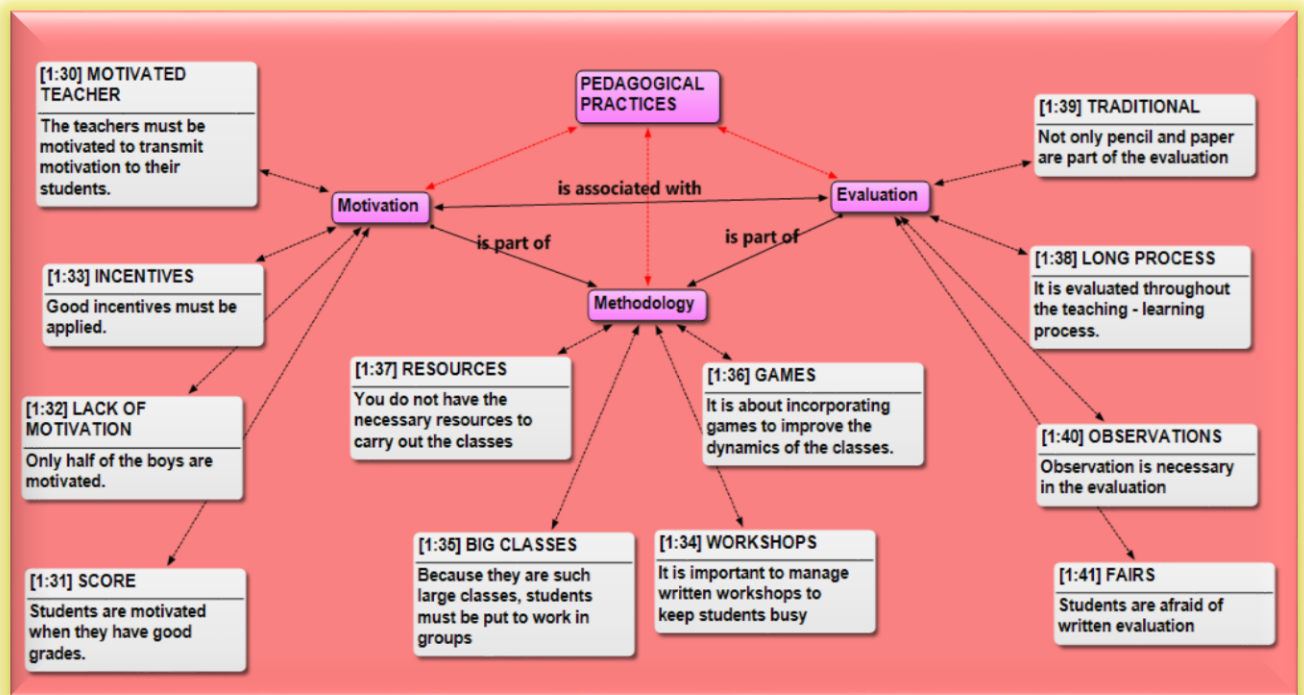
[1:30] MOTIVATED TEACHER

The teachers must be motivated to transmit motivation to their students.

PEDAGOGICAL PRACTICES

[1:39] TRADITIONAL

Not only pencil and paper are part of the evaluation

Motivation

is associated with

Evaluation

is part of

is part of

Methodology

[1:33] INCENTIVES

Good incentives must be applied.

[1:38] LONG PROCESS

It is evaluated throughout the teaching - learning process.

[1:37] RESOURCES

You do not have the necessary resources to carry out the classes

[1:36] GAMES

It is about incorporating games to improve the dynamics of the classes.

[1:32] LACK OF MOTIVATION

Only half of the boys are motivated.

[1:40] OBSERVATIONS

Observation is necessary in the evaluation

[1:35] BIG CLASSES

Because they are such large classes, students must be put to work in groups

[1:34] WORKSHOPS

It is important to manage written workshops to keep students busy

[1:31] SCORE

Students are motivated when they have good grades.

[1:41] FAIRS

Students are afraid of written evaluation